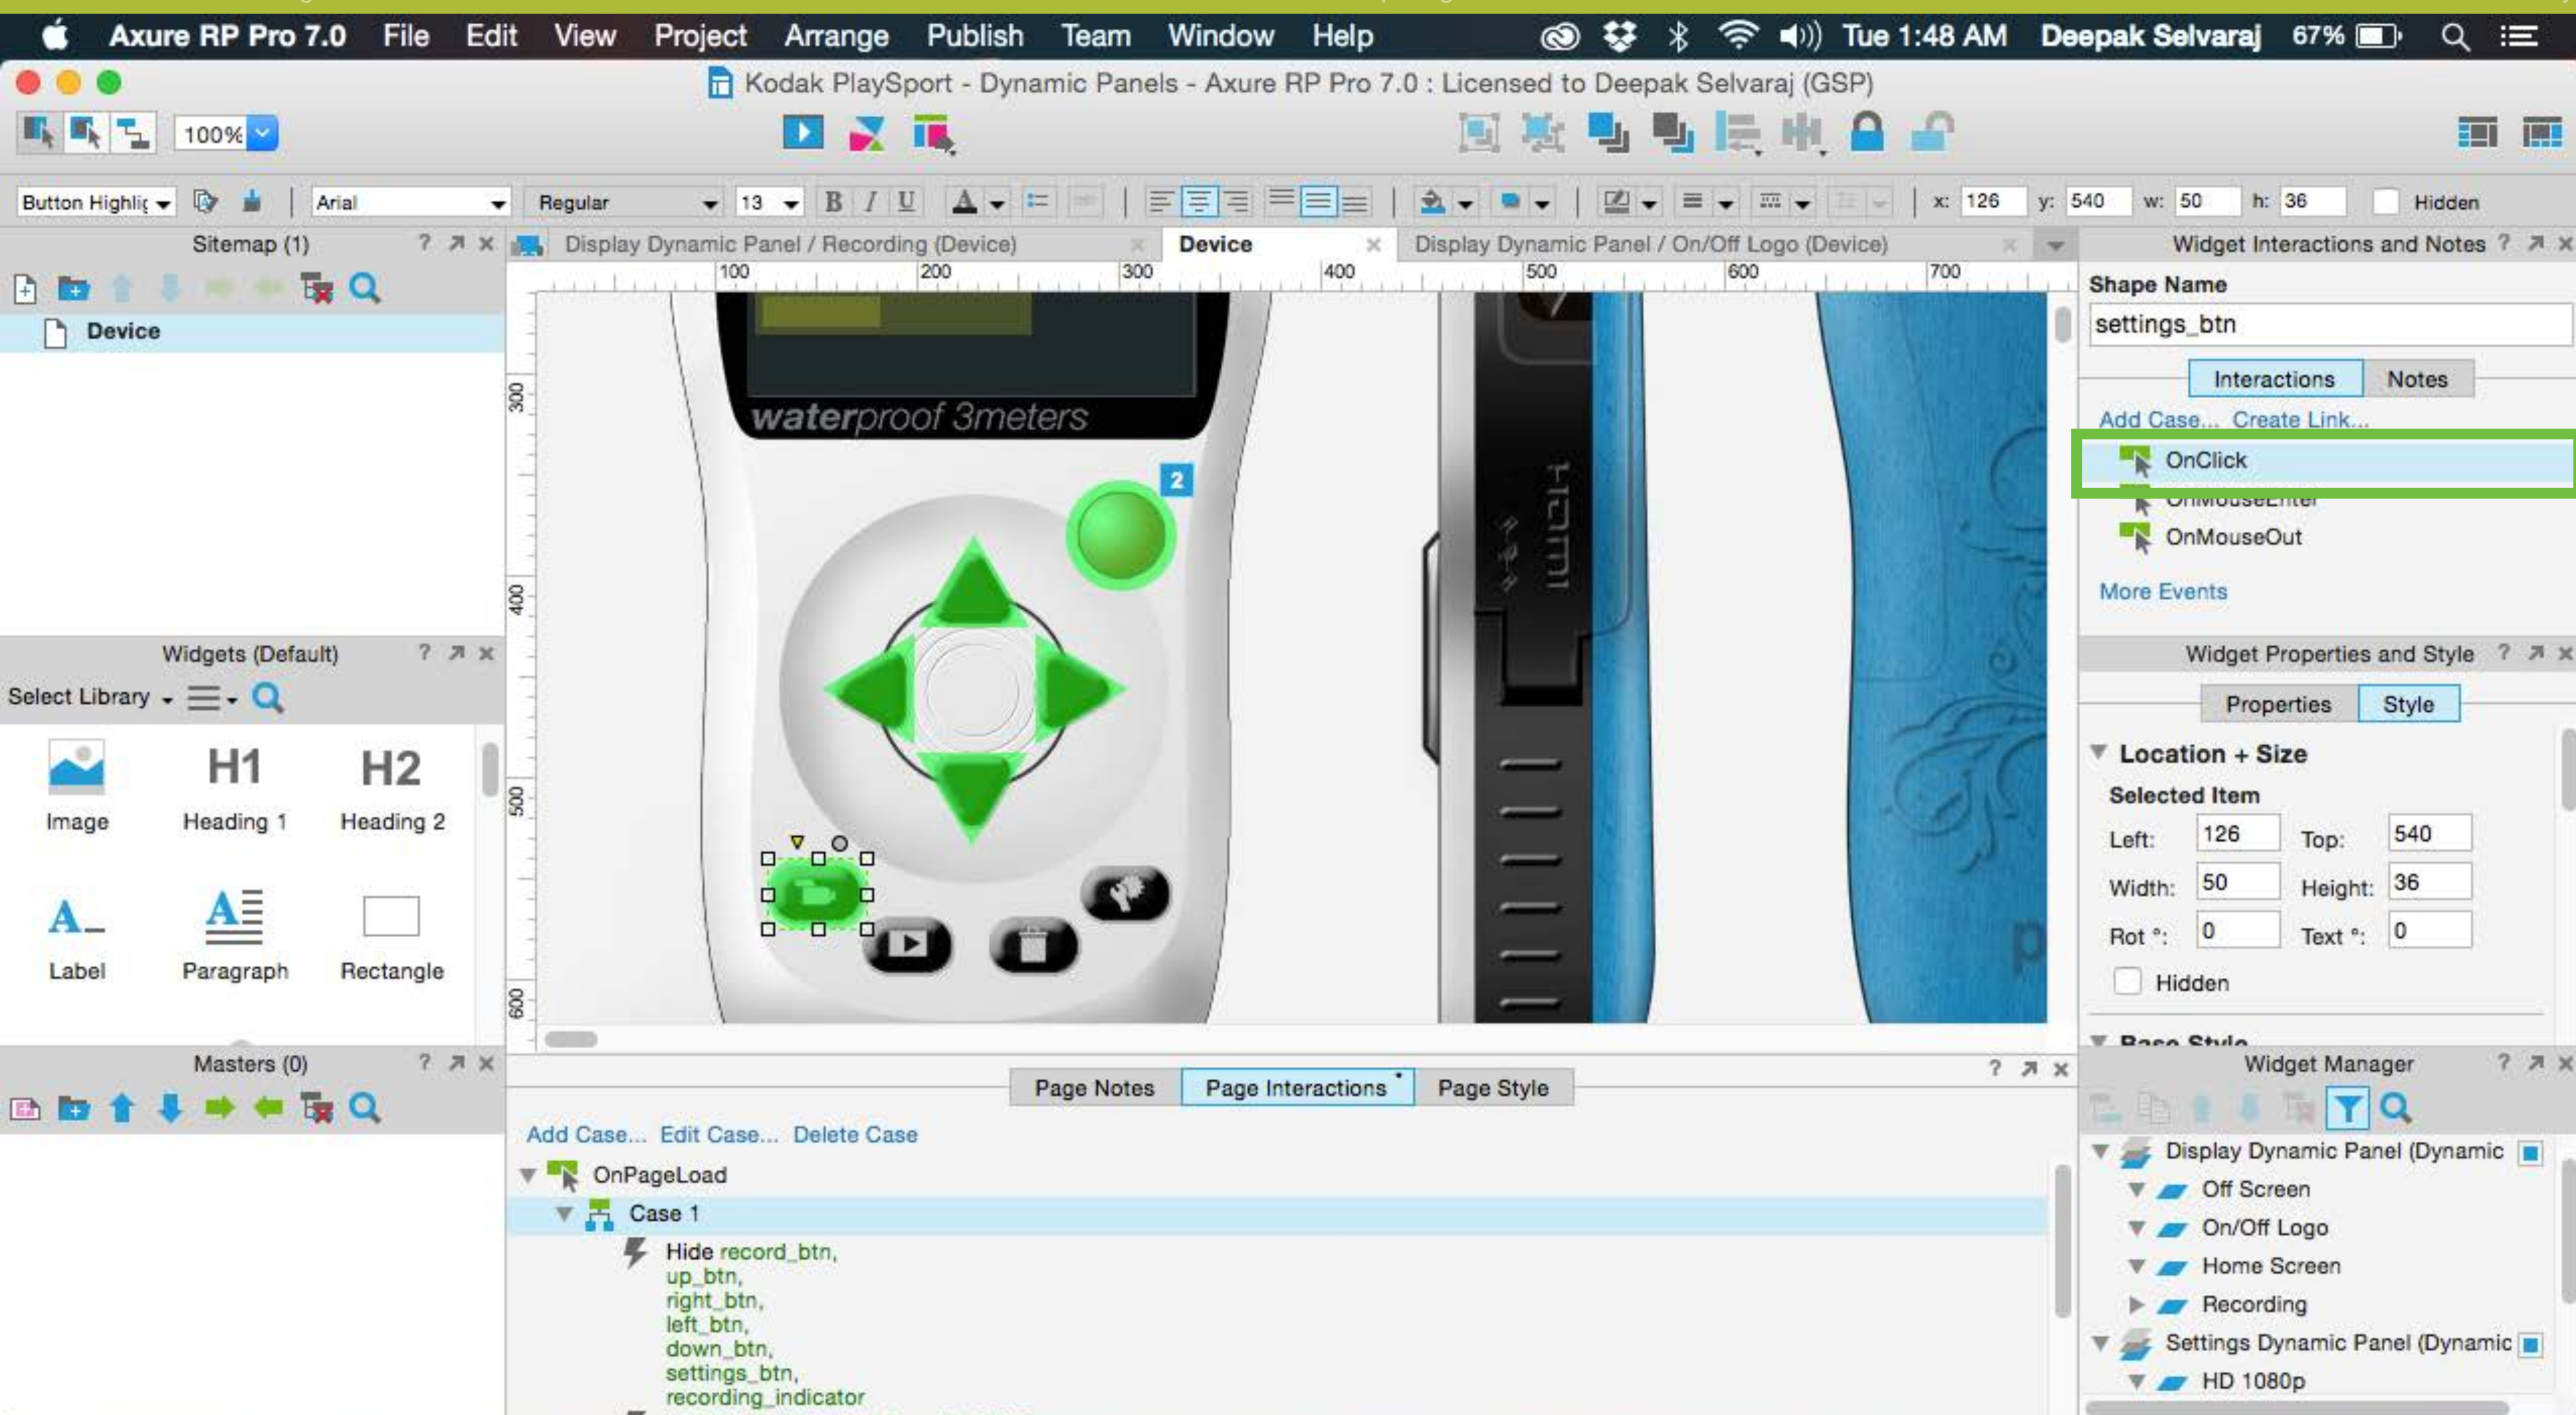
Axure RP Pro 7.0 File Edit View Project Arrange Publish Team Window Help Tue 1:48 AM Deepak Selvaraj 67%

Kodak PlaySport - Dynamic Panels - Axure RP Pro 7.0 : Licensed to Deepak Selvaraj (GSP)

100%

Button Highlig Arial Regular 13 x: 126 y: 540 w: 50 h: 36 Hidden

Sitemap (1)

Device

Display Dynamic Panel / Recording (Device) Device Display Dynamic Panel / On/Off Logo (Device)

100 200 300 400 500 600 700

300 400 500 600

waterproof 3meters

2

Widget Interactions and Notes

Shape Name

settings_btn

Interactions Notes

Add Case... Create Link...

OnClick

OnMouseEnter

OnMouseOut

More Events

Widgets (Default)

Select Library

Image Heading 1 Heading 2

H1 H2

Label Paragraph Rectangle

Widget Properties and Style

Properties Style

Location + Size

Selected Item

Left: 126 Top: 540

Width: 50 Height: 36

Rot °: 0 Text °: 0

Hidden

Base Style

Masters (0)

Page Notes Page Interactions Page Style

Add Case... Edit Case... Delete Case

OnPageLoad

Case 1

Hide record_btn, up_btn, right_btn, left_btn, down_btn, settings_btn, recording_indicator

Widget Manager

Display Dynamic Panel (Dynamic

Off Screen

On/Off Logo

Home Screen

Recording

Settings Dynamic Panel (Dynamic

HD 1080p